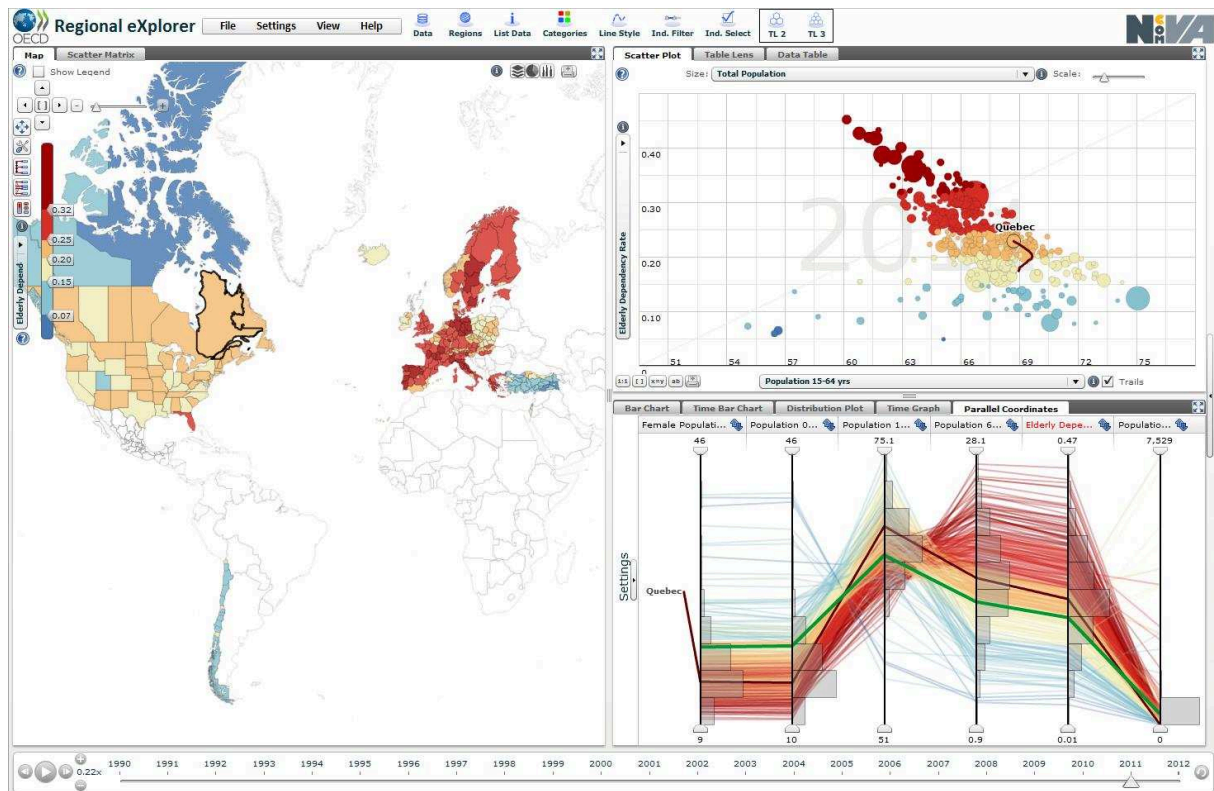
OECD Regional eXplorer File Settings View Help Data Regions List Data Categories Line Style Ind. Filter Ind. Select TL 2 TL 3

Map Scatter Matrix

Show Legend

0.32
0.25
0.20
0.15
0.07

Elderly Depend

Scatter Plot Table Lens Data Table

Size: Total Population Scale:

Elderly Dependency Rate

0.40
0.30
0.20
0.10
0

201

Quebec

51 54 57 60 63 66 69 72 75

Population 15-64 yrs Trails

Bar Chart Time Bar Chart Distribution Plot Time Graph Parallel Coordinates

Female Populati... Population 0... Population 1... Population 6... Elderly Depe... Populatio...

46 46 75.1 28.1 0.47 7,529

Settings

Quebec

9 10 51 0.9 0.01 0

0.22x 1990 1991 1992 1993 1994 1995 1996 1997 1998 1999 2000 2001 2002 2003 2004 2005 2006 2007 2008 2009 2010 2011 2012